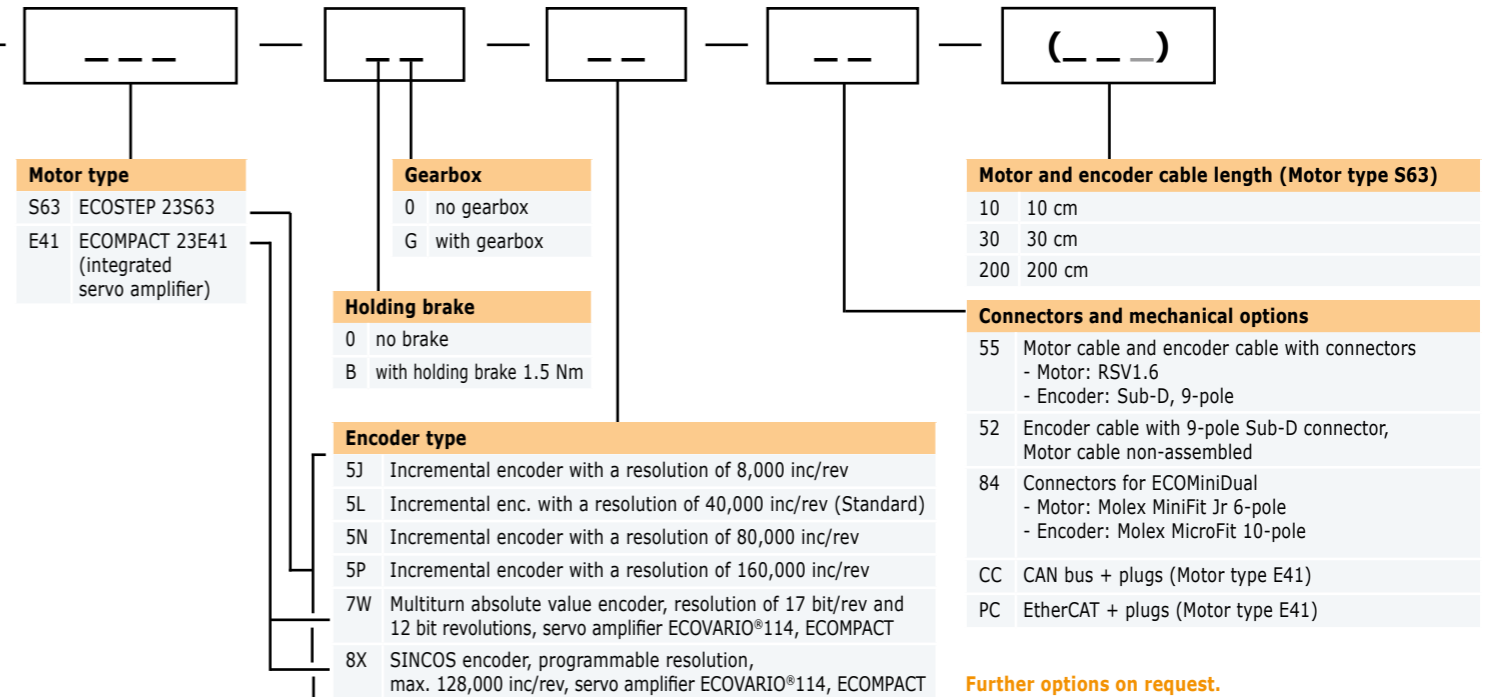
_ _ _ — _ _ — _ _ — _ _ — (_ _ _)

| Motor type | |
|---|---|
| S63 | ECOSTEP 23S63 |
| E41 | ECOMPACT 23E41 (integrated servo amplifier) |

| Gearbox | |
|---|---|
| 0 | no gearbox |
| G | with gearbox |

| Holding brake | |
|---|---|
| 0 | no brake |
| B | with holding brake 1.5 Nm |

| Encoder type | |
|---|---|
| 5J | Incremental encoder with a resolution of 8,000 inc/rev |
| 5L | Incremental enc. with a resolution of 40,000 inc/rev (Standard) |
| 5N | Incremental encoder with a resolution of 80,000 inc/rev |
| 5P | Incremental encoder with a resolution of 160,000 inc/rev |
| 7W | Multiturn absolute value encoder, resolution of 17 bit/rev and 12 bit revolutions, servo amplifier ECOVARIO®114, ECOMPACT |
| 8X | SINCOS encoder, programmable resolution, max. 128,000 inc/rev, servo amplifier ECOVARIO®114, ECOMPACT |

| Motor and encoder cable length (Motor type S63) | |
|---|---|
| 10 | 10 cm |
| 30 | 30 cm |
| 200 | 200 cm |

| Connectors and mechanical options | |
|---|---|
| 55 | Motor cable and encoder cable with connectors - Motor: RSV1.6 - Encoder: Sub-D, 9-pole |
| 52 | Encoder cable with 9-pole Sub-D connector, Motor cable non-assembled |
| 84 | Connectors for ECOMiniDual - Motor: Molex MiniFit Jr 6-pole - Encoder: Molex MicroFit 10-pole |
| CC | CAN bus + plugs (Motor type E41) |
| PC | EtherCAT + plugs (Motor type E41) |

Further options on request.